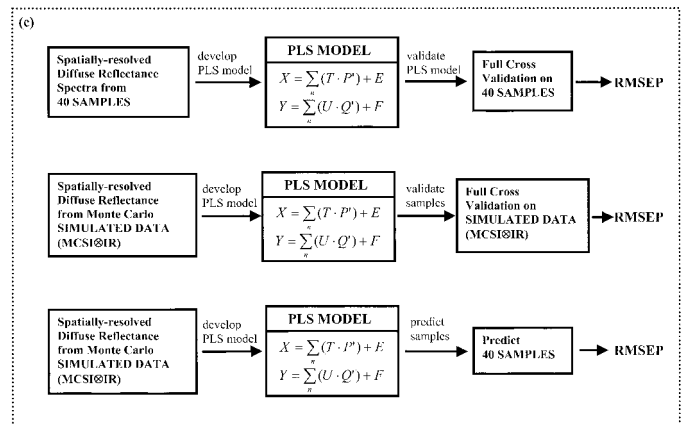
(c)

Spatially-resolved Diffuse Reflectance Spectra from 40 SAMPLES

develop PLS model

PLS MODEL

$X = \sum_{n}(T \cdot P') + E$

$Y = \sum_{n}(U \cdot Q') + F$

validate PLS model

Full Cross Validation on 40 SAMPLES

RMSEP

Spatially-resolved Diffuse Reflectance from Monte Carlo SIMULATED DATA (MCSI⊗IR)

develop PLS model

PLS MODEL

$X = \sum_{n}(T \cdot P') + E$

$Y = \sum_{n}(U \cdot Q') + F$

validate samples

Full Cross Validation on SIMULATED DATA (MCSI⊗IR)

RMSEP

Spatially-resolved Diffuse Reflectance from Monte Carlo SIMULATED DATA (MCSI⊗IR)

develop PLS model

PLS MODEL

$X = \sum_{n}(T \cdot P') + E$

$Y = \sum_{n}(U \cdot Q') + F$

predict samples

Predict 40 SAMPLES

RMSEP